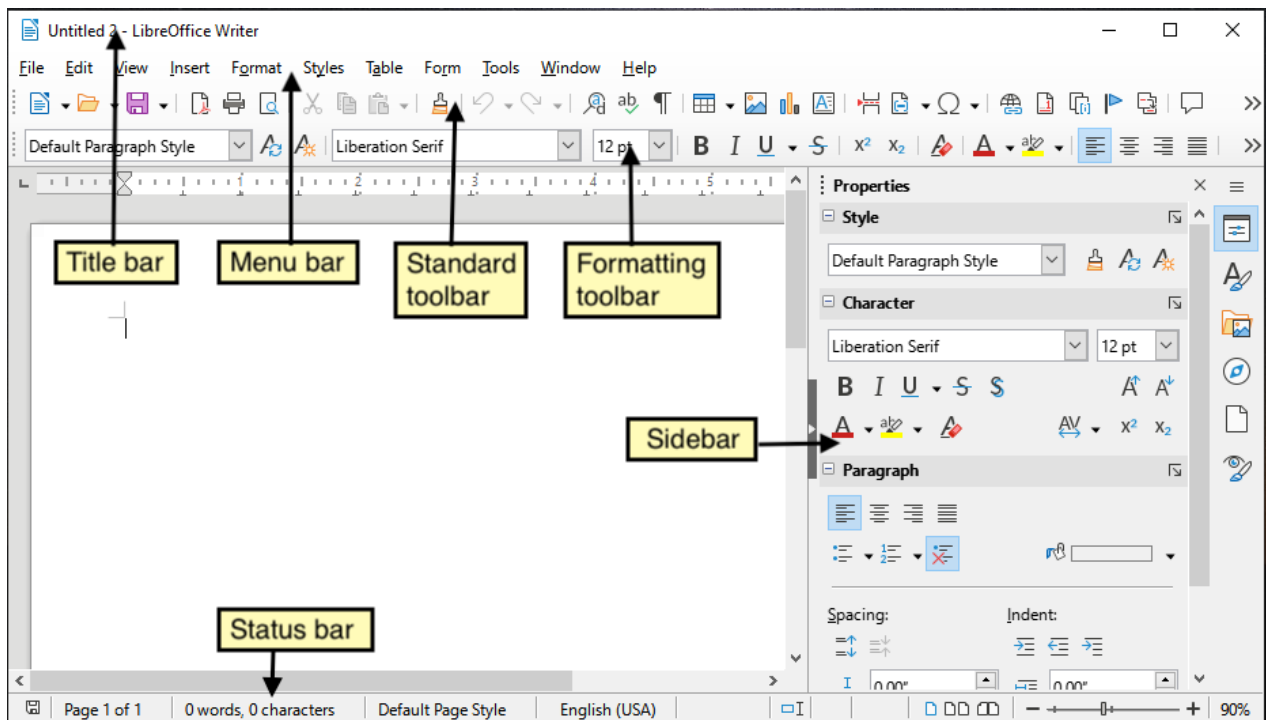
Untitled 2 - LibreOffice Writer

File Edit View Insert Format Styles Table Form Tools Window Help

Default Paragraph Style Liberation Serif 12 pt B I U S $x^2$ $x_2$ A

1 2 3 4 5

Title bar

Menu bar

Standard toolbar

Formatting toolbar

Properties

Style

Default Paragraph Style

Character

Liberation Serif 12 pt

B I U S S

A A

$x^2$ $x_2$

Sidebar

Paragraph

Spacing:

Indent:

0.00"

0.00"

Status bar

Page 1 of 1 0 words, 0 characters Default Page Style English (USA) 90%